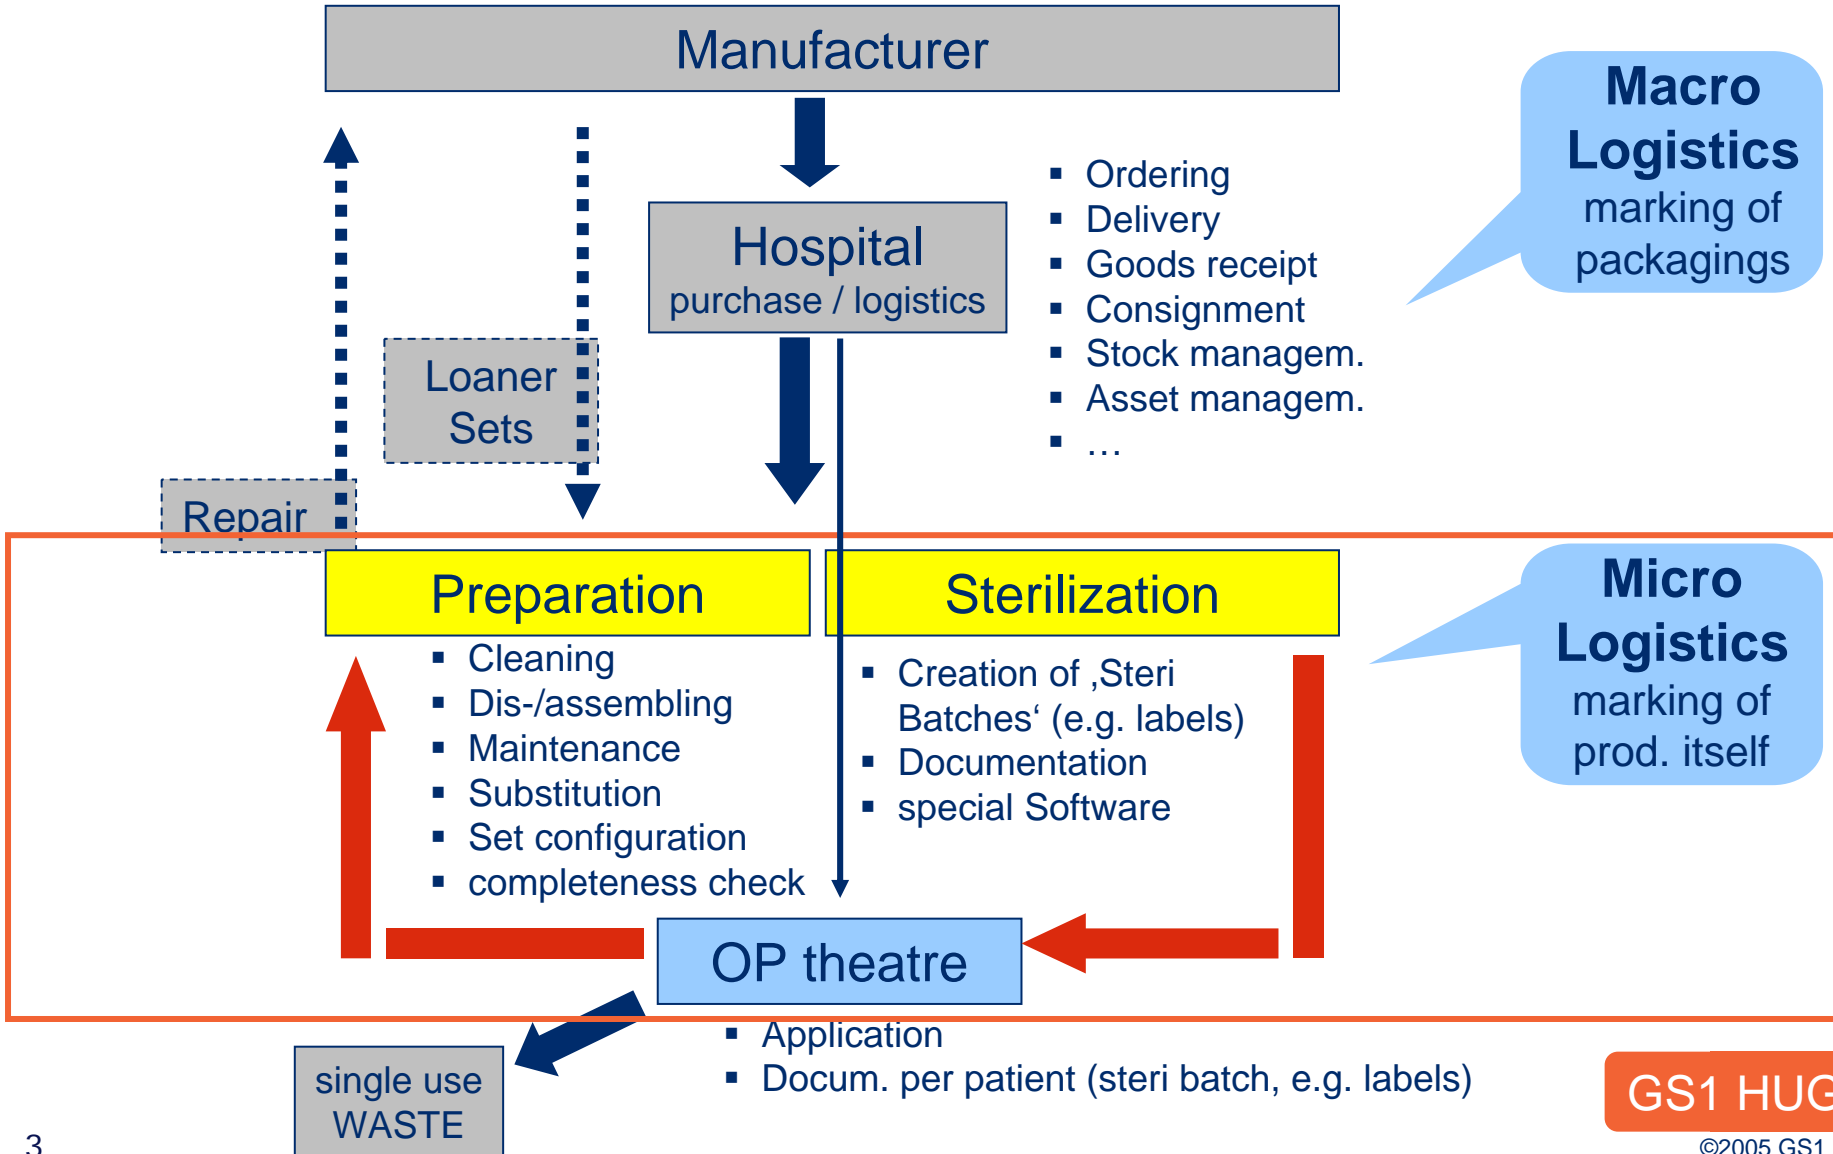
Manufacturer

Hospital
purchase / logistics

- Ordering
- Delivery
- Goods receipt
- Consignment
- Stock managem.
- Asset managem.
- …

Macro Logistics
marking of packagings

Loaner Sets

Repair

Preparation

- Cleaning
- Dis-/assembling
- Maintenance
- Substitution
- Set configuration
- completeness check

Sterilization

- Creation of ‚Steri Batches‘ (e.g. labels)
- Documentation
- special Software

Micro Logistics
marking of prod. itself

OP theatre

- Application
- Docum. per patient (steri batch, e.g. labels)

single use WASTE

3

GS1 HUG

©2005 GS1